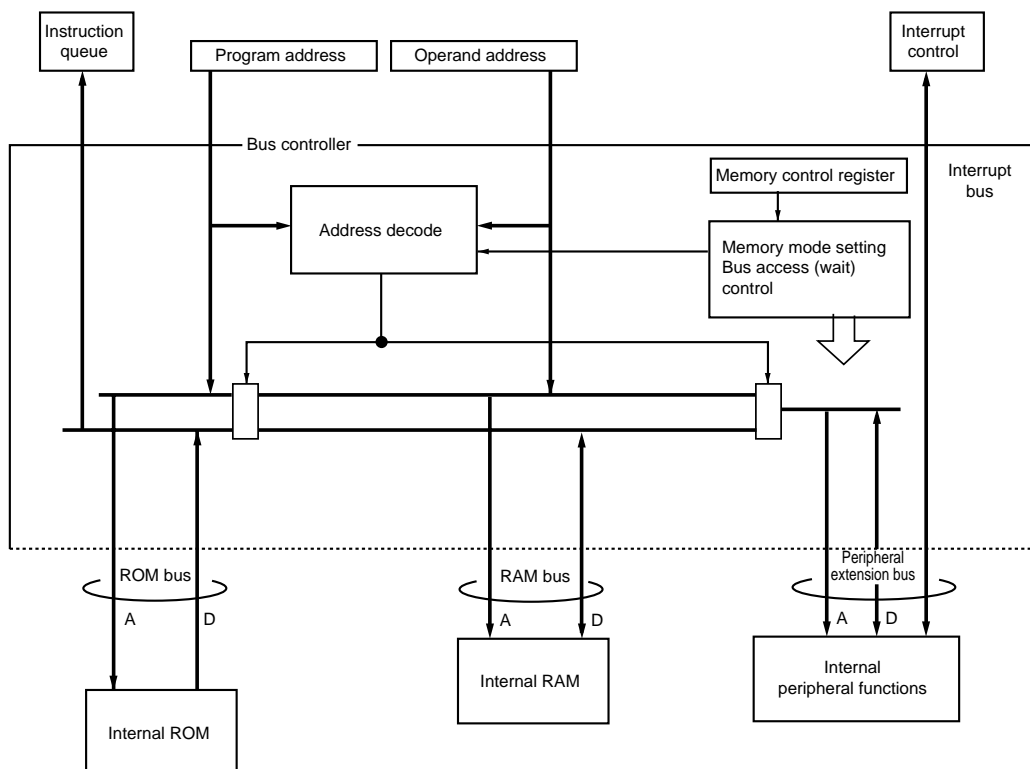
Instruction queue

Program address

Operand address

Interrupt control

Bus controller

Interrupt bus

Memory control register

Address decode

Memory mode setting
Bus access (wait) control

ROM bus

A

D

RAM bus

A

D

Peripheral extension bus

A

D

Internal RAM

Internal peripheral functions

Internal ROM